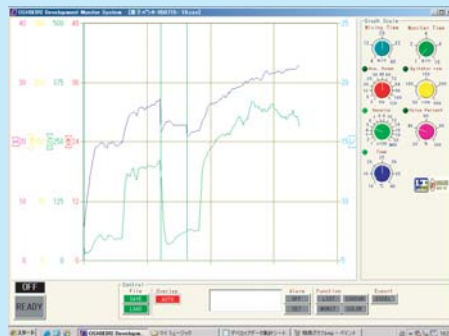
OGAKERU Development Monitor System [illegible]

40 40 500
30 30 375
20 20 250
10 10 125
0 0 0

25
20
15
10
5
0

Graph Scale
Mixing Time
Monitor Time
Mix. Power
Agitator
Mazuria
Kneader
Time

OFF
READY

Control
File
SAVE
LOAD
Overlap
AUTO

Alarm
SET
SET

Function
LIST
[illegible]
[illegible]
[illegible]
Export
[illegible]

スタート
OGAKERU Development
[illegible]